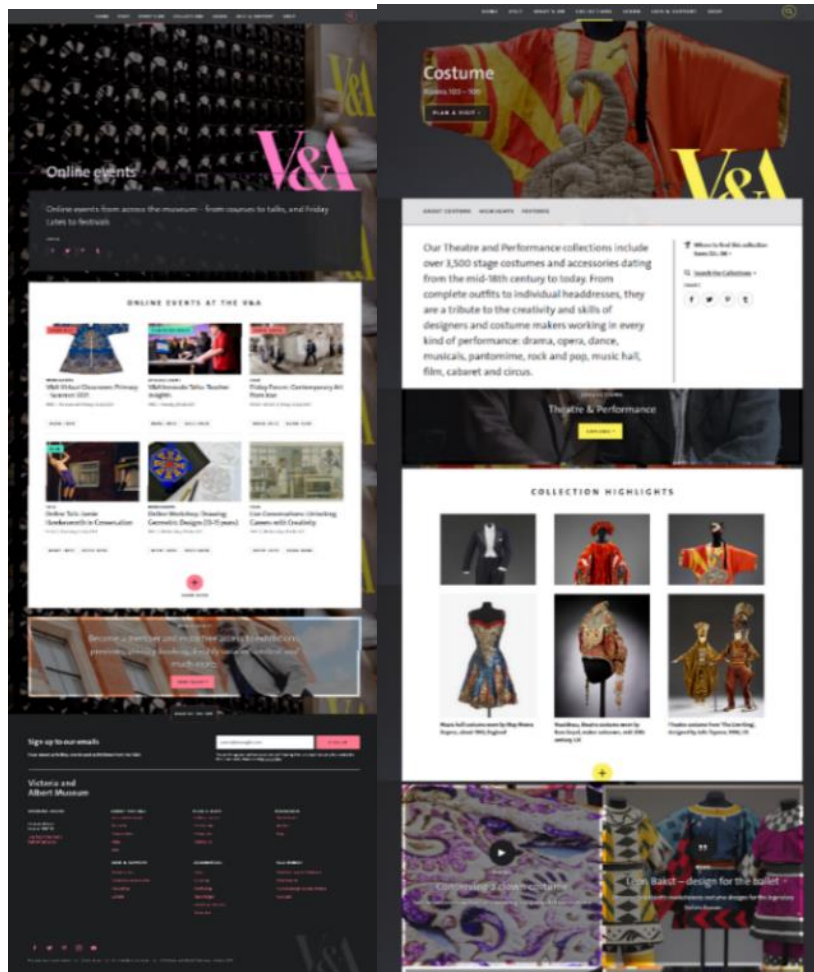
V&A

Online events

Online events from across the museum – from courses to talks, and Friday Lates to festivals

ONLINE EVENTS AT THE V&A

V&A Virtual Classroom: Primary – Summer 2021

V&A Innovate Talks: Teacher Insights

Friday Forum: Contemporary Art from Iran

Online Talk: Jamie Okuma in Conversation

Online Workshop: Drawing Geometric Designs (15-11 years)

Live Conversations: Unlocking Careers with Creativity

Become a member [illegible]

Sign up to our emails

Victoria and Albert Museum

V&A

Costume

PLAN A VISIT

ABOUT COSTUME HIGHLIGHTS FEATURES

Our Theatre and Performance collections include over 3,500 stage costumes and accessories dating from the mid-18th century to today. From complete outfits to individual headdresses, they are a tribute to the creativity and skills of designers and costume makers working in every kind of performance: drama, opera, dance, musicals, pantomime, rock and pop, music hall, film, cabaret and circus.

Search the Collections

Theatre & Performance

COLLECTION HIGHLIGHTS

+

Léon Bakst – design for the ballet